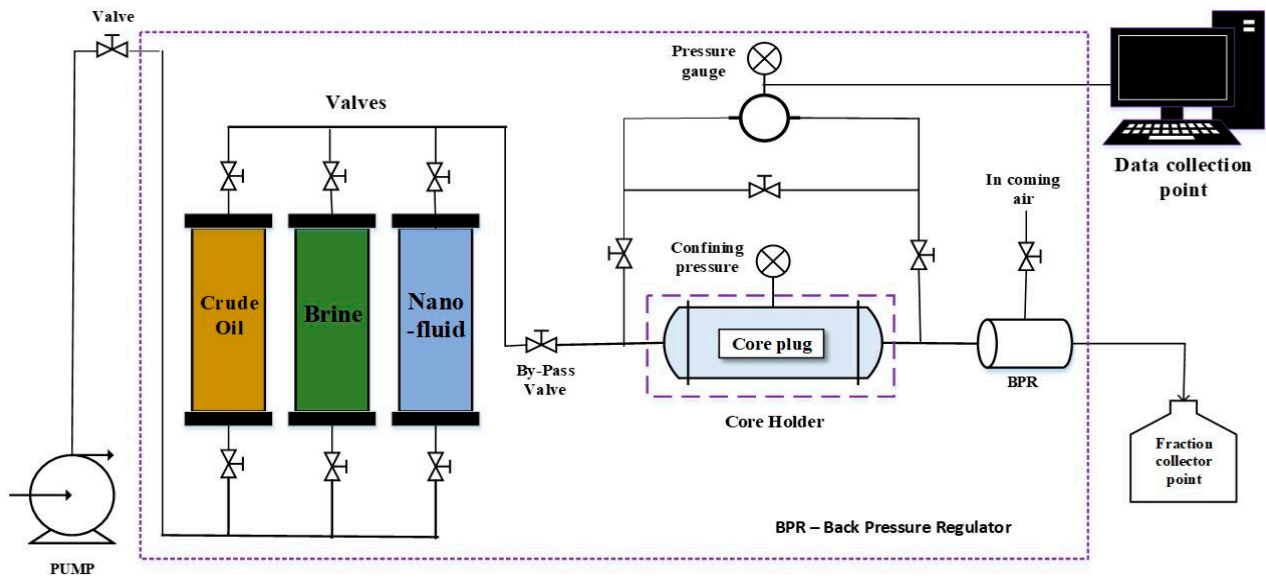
Valve

Valves

Pressure gauge

Data collection point

In coming air

Confining pressure

Crude Oil

Brine

Nano -fluid

By-Pass Valve

Core plug

BPR

Core Holder

Fraction collector point

PUMP

BPR – Back Pressure Regulator